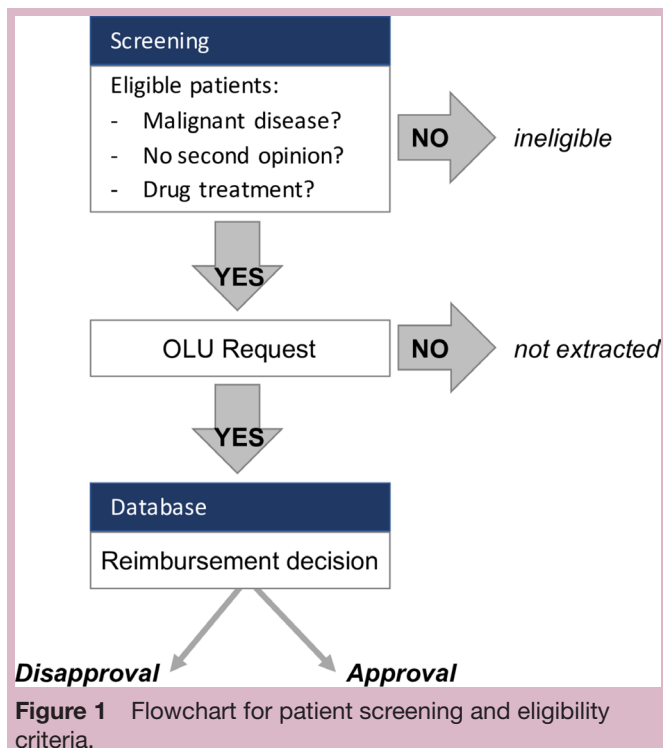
Screening

Eligible patients:
- Malignant disease?
- No second opinion?
- Drug treatment?

NO

ineligible

YES

OLU Request

NO

not extracted

YES

Database

Reimbursement decision

Disapproval

Approval

**Figure 1** Flowchart for patient screening and eligibility criteria.